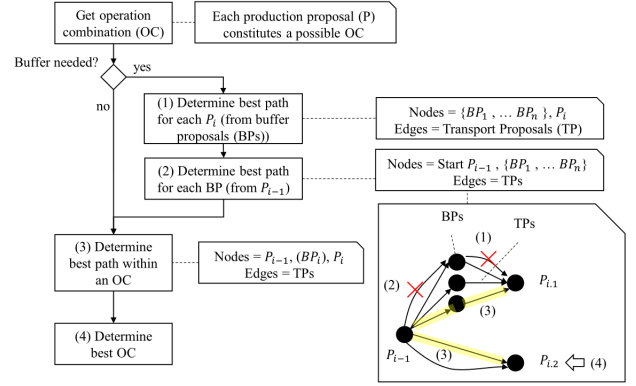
Get operation combination (OC)

Each production proposal (P) constitutes a possible OC

Buffer needed?

yes

no

(1) Determine best path for each $P_i$ (from buffer proposals (BPs))

Nodes = $\{BP_1, \ldots BP_n\}$, $P_i$
Edges = Transport Proposals (TP)

(2) Determine best path for each BP (from $P_{i-1}$)

Nodes = Start $P_{i-1}$, $\{BP_1, \ldots BP_n\}$
Edges = TPs

(3) Determine best path within an OC

Nodes = $P_{i-1}$, $(BP_i)$, $P_i$
Edges = TPs

(4) Determine best OC

BPs

TPs

(1)

(2)

(3)

(3)

$P_{i.1}$

$P_{i-1}$

$P_{i.2}$

(4)